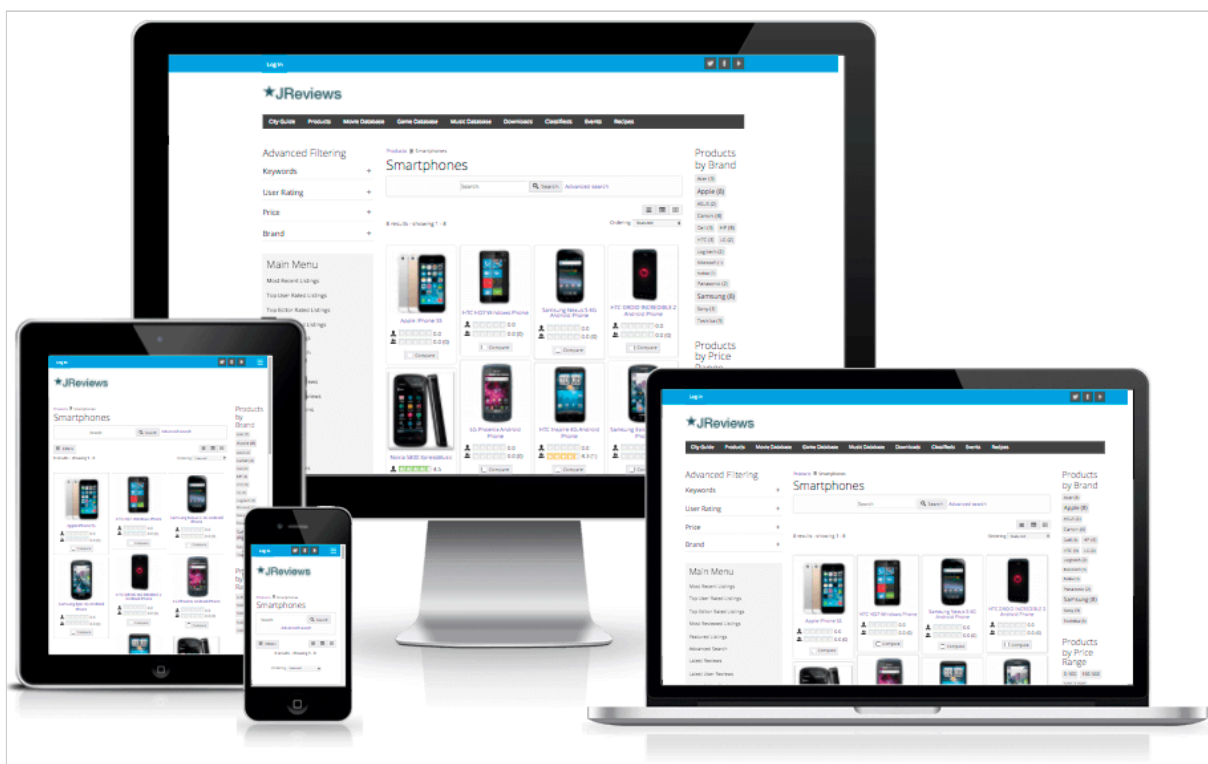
Log In

JReviews

City Guide Products Movie Database Game Database Music Database Downloads Classifieds Events Recipes

Advanced Filtering
Keywords
User Rating
Price
Brand

Main Menu
Most Recent Listings
Top User Rated Listings
Top Editor Rated Listings

Products » Smartphones
Smartphones
Search Advanced search

8 results - showing 1 - 8

Apple iPhone 5S
HTC 8X Windows Phone
Samsung Nexus S 4G Android Phone
HTC DROID INCREDIBLE 2 Android Phone
Nokia 5800 XpressMusic
LG Phoenix Android Phone
HTC Inspire 4G Android Phone

Compare

Products by Brand
Apple (8)
Samsung (8)

Products by Price Range

Log In

JReviews

City Guide Products Movie Database Game Database Music Database Downloads Classifieds Events Recipes

Advanced Filtering
Keywords
User Rating
Price
Brand

Main Menu
Most Recent Listings
Top User Rated Listings
Top Editor Rated Listings
Most Reviewed Listings
Featured Listings
Advanced Search
Latest Reviews
Latest User Reviews

Products » Smartphones
Smartphones
Search Advanced search

8 results - showing 1 - 8

Apple iPhone 5S
HTC 8X Windows Phone
Samsung Nexus S 4G Android Phone
HTC DROID INCREDIBLE 2 Android Phone

Compare

Products by Brand
Apple (8)
Samsung (8)

Products by Price Range

Log In
JReviews
Products » Smartphones
Smartphones
Search Advanced search
8 results - showing 1 - 8
Products by Brand

Log In
JReviews
Smartphones
Search
Advanced search
8 results - showing 1 - 8